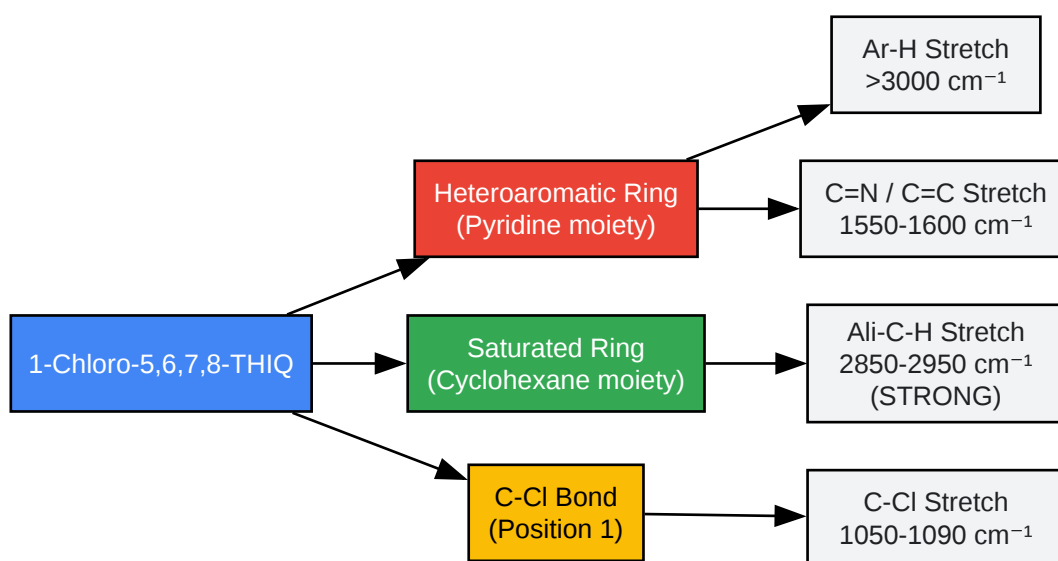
1-Chloro-5,6,7,8-THIQ

Heteroaromatic Ring (Pyridine moiety)

Ar-H Stretch $>3000$ cm$^{-1}$

C=N / C=C Stretch 1550-1600 cm$^{-1}$

Saturated Ring (Cyclohexane moiety)

Ali-C-H Stretch 2850-2950 cm$^{-1}$ (STRONG)

C-Cl Bond (Position 1)

C-Cl Stretch 1050-1090 cm$^{-1}$